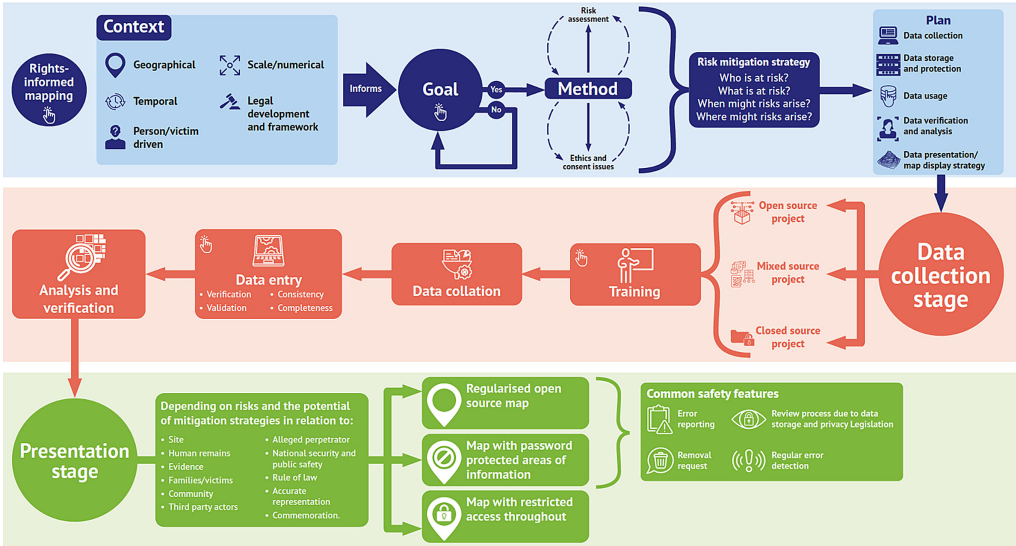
Rights-informed mapping

Context
Geographical
Scale/numerical
Temporal
Legal development and framework
Person/victim driven

Informs

Goal
Yes
No

Method
Risk assessment
Ethics and consent issues

Risk mitigation strategy
Who is at risk?
What is at risk?
When might risks arise?
Where might risks arise?

Plan
Data collection
Data storage and protection
Data usage
Data verification and analysis
Data presentation/ map display strategy

Data collection stage
Open source project
Mixed source project
Closed source project

Training
Data collation
Data entry
• Verification
• Validation
• Consistency
• Completeness
Analysis and verification

Presentation stage

Depending on risks and the potential of mitigation strategies in relation to:
• Site
• Human remains
• Evidence
• Families/victims
• Community
• Third party actors
• Alleged perpetrator
• National security and public safety
• Rule of law
• Accurate representation
• Commemoration.

Regularised open source map
Map with password protected areas of information
Map with restricted access throughout

Common safety features
Error reporting
Review process due to data storage and privacy Legislation
Removal request
Regular error detection